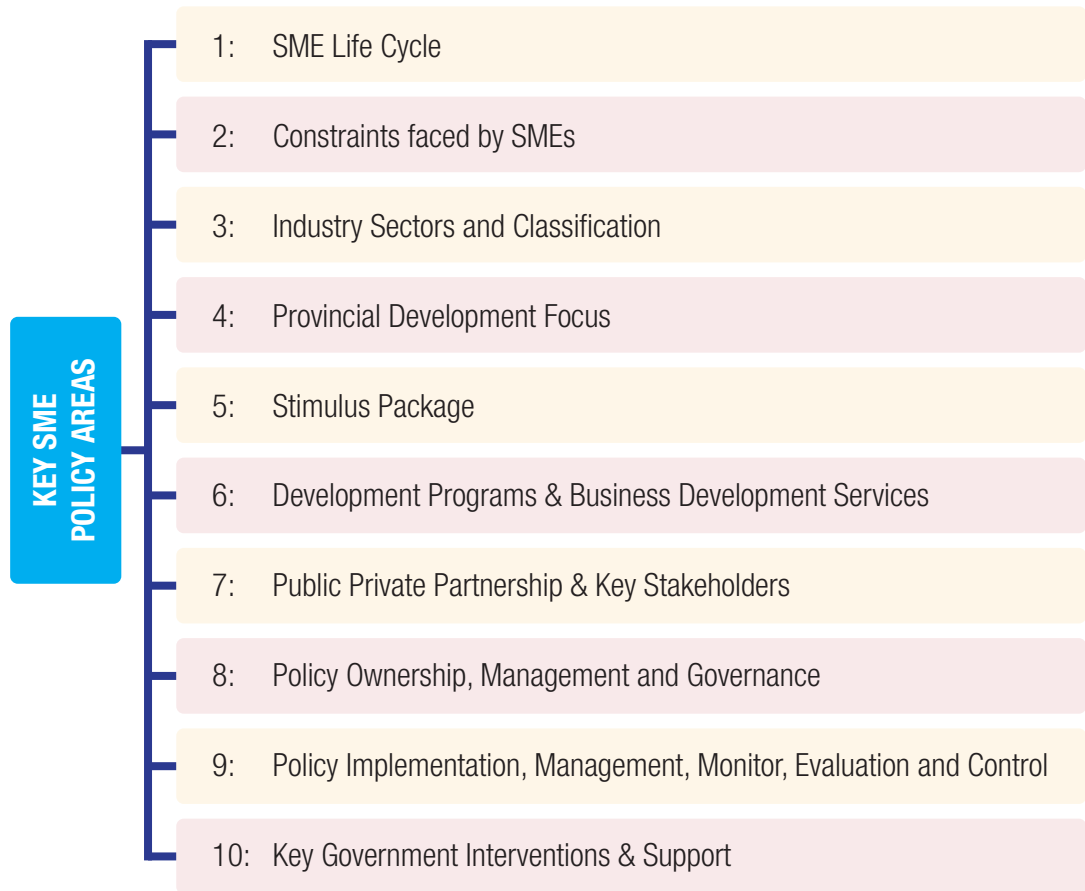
KEY SME POLICY AREAS

1: SME Life Cycle

2: Constraints faced by SMEs

3: Industry Sectors and Classification

4: Provincial Development Focus

5: Stimulus Package

6: Development Programs & Business Development Services

7: Public Private Partnership & Key Stakeholders

8: Policy Ownership, Management and Governance

9: Policy Implementation, Management, Monitor, Evaluation and Control

10: Key Government Interventions & Support